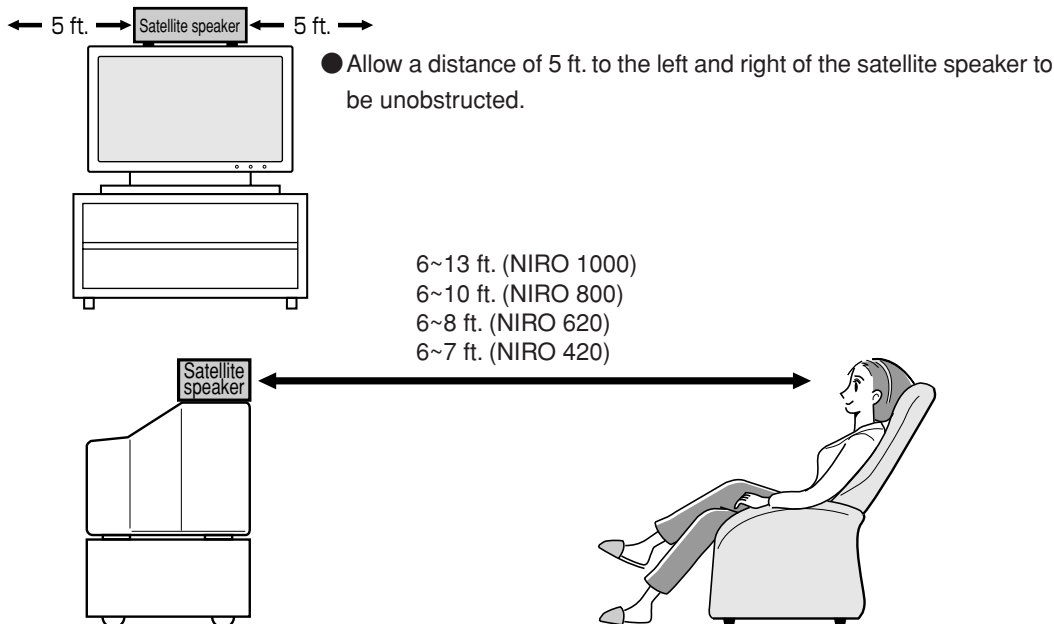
5 ft. Satellite speaker 5 ft.

Allow a distance of 5 ft. to the left and right of the satellite speaker to be unobstructed.

6~13 ft. (NIRO 1000)
6~10 ft. (NIRO 800)
6~8 ft. (NIRO 620)
6~7 ft. (NIRO 420)

Satellite speaker